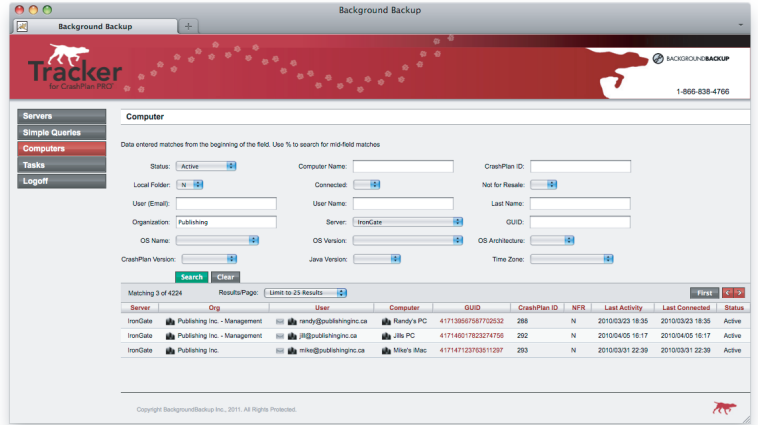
Background Backup

Background Backup

Tracker
for CrashPlan PRO

BACKGROUNDBACKUP

1-866-838-4766

Servers
Simple Queries
Computers
Tasks
Logoff

Computer

Data entered matches from the beginning of the field. Use % to search for mid-field matches

Status: Active
Computer Name:
CrashPlan ID:
Local Folder: N
Connected:
Not for Resale:
User (Email):
User Name:
Last Name:
Organization: Publishing
Server: IronGate
GUID:
OS Name:
OS Version:
OS Architecture:
CrashPlan Version:
Java Version:
Time Zone:

Search Clear

Matching 3 of 4224 Results/Page: Limit to 25 Results First

| Server | Org | User | Computer | GUID | CrashPlan ID | NFR | Last Activity | Last Connected | Status |
|---|---|---|---|---|---|---|---|---|---|
| IronGate | Publishing Inc. - Management | randy@publishinginc.ca | Randy's PC | 417139567587702532 | 288 | N | 2010/03/23 18:35 | 2010/03/23 18:35 | Active |
| IronGate | Publishing Inc. - Management | jill@publishinginc.ca | Jills PC | 417146017823274756 | 292 | N | 2010/04/05 16:17 | 2010/04/05 16:17 | Active |
| IronGate | Publishing Inc. | mike@publishinginc.ca | Mike's iMac | 417147123703511297 | 293 | N | 2010/03/31 22:39 | 2010/03/31 22:39 | Active |

Copyright BackgroundBackup Inc., 2011. All Rights Protected.